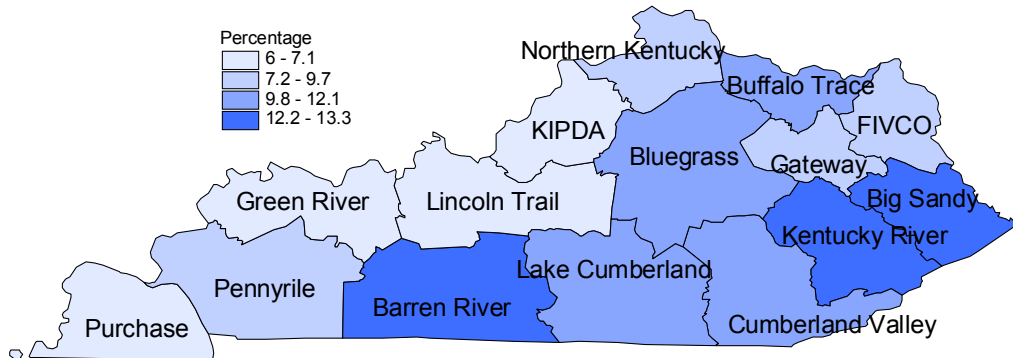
Percentage
6 - 7.1
7.2 - 9.7
9.8 - 12.1
12.2 - 13.3

Northern Kentucky
Buffalo Trace
KIPDA
FIVCO
Bluegrass
Gateway
Big Sandy
Green River
Lincoln Trail
Kentucky River
Lake Cumberland
Pennyrile
Barren River
Purchase
Cumberland Valley